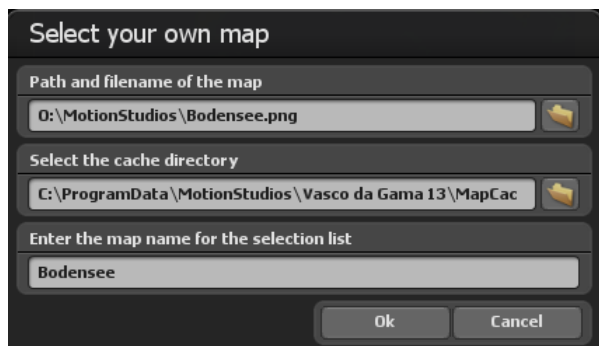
Select your own map

Path and filename of the map

O:\MotionStudios\Bodensee.png

Select the cache directory

C:\ProgramData\MotionStudios\Vasco da Gama 13\MapCac

Enter the map name for the selection list

Bodensee

Ok

Cancel